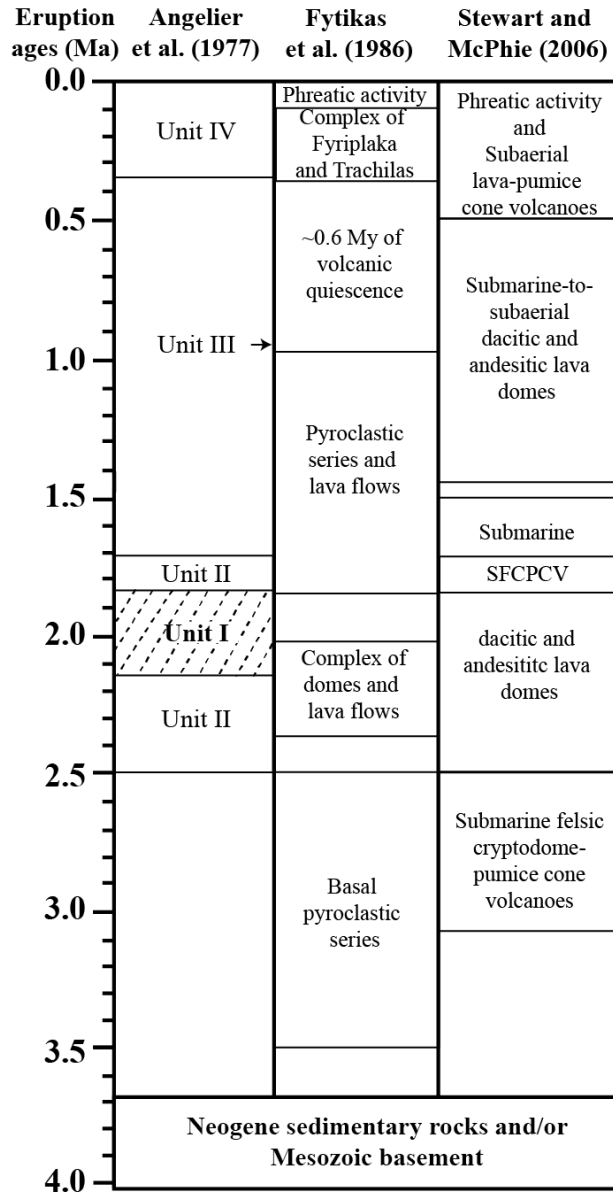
| Eruption ages (Ma) | Angelier et al. (1977) | Fytikas et al. (1986) | Stewart and McPhie (2006) |
|---|---|---|---|
| 0.0 | Unit IV | Phreatic activity | Phreatic activity and Subaerial lava-pumice cone volcanoes |
| | | Complex of Fyriplaka and Trachilas | |
| 0.5 | Unit III | ~0.6 My of volcanic quiescence | Submarine-to-subaerial dacitic and andesitic lava domes |
| 1.0 | | Pyroclastic series and lava flows | |
| 1.5 | | | Submarine |
| | Unit II | | SFCPCV |
| 2.0 | Unit I | Complex of domes and lava flows | dacitic and andesititc lava domes |
| | Unit II | | |
| 2.5 | | Basal pyroclastic series | Submarine felsic cryptodome-pumice cone volcanoes |
| 3.0 | | | |
| 3.5 | | | |
| 4.0 | Neogene sedimentary rocks and/or Mesozoic basement | | |